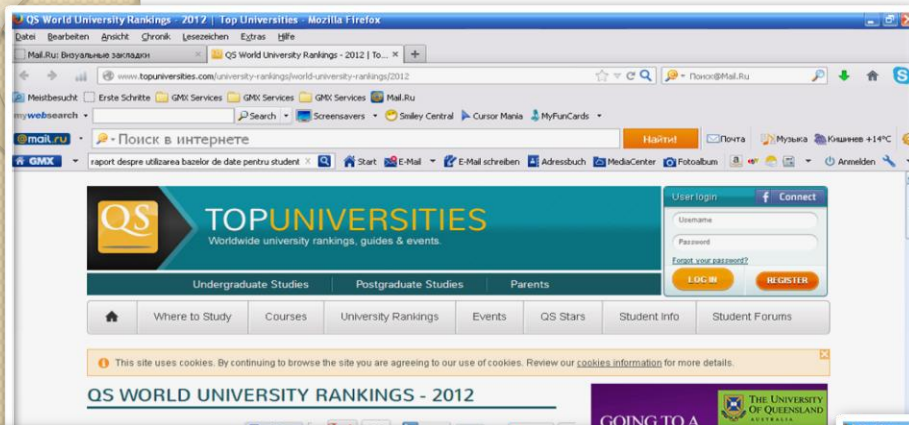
QS World University Rankings - 2012 | Top Universities - Mozilla Firefox

Datei Bearbeiten Ansicht Chronik Lesezeichen Extras Hilfe

Mail.Ru: Визуальные закладки | QS World University Rankings - 2012 | To... × | +

www.topuniversities.com/university-rankings/world-university-rankings/2012

Поиск@Mail.Ru

Meistbesucht | Erste Schritte | GMX Services | GMX Services | GMX Services | Mail.Ru

mywebsearch | Search | Screensavers | Smiley Central | Cursor Mania | MyFunCards

@mail.ru | Поиск в интернете | Найти! | Почта | Музыка | Кишинев +14°C

GMX | raport despre utilizarea bazelor de date pentru student | Start | E-Mail | E-Mail schreiben | Adressbuch | MediaCenter | Fotoalbum | Anmelden

QS TOPUNIVERSITIES
Worldwide university rankings, guides & events.

User login | Connect
Username
Password
Forgot your password?
LOG IN | REGISTER

Undergraduate Studies | Postgraduate Studies | Parents

Where to Study | Courses | University Rankings | Events | QS Stars | Student Info | Student Forums

This site uses cookies. By continuing to browse the site you are agreeing to our use of cookies. Review our cookies information for more details.

QS WORLD UNIVERSITY RANKINGS - 2012

GOING TO A

THE UNIVERSITY OF QUEENSLAND AUSTRALIA